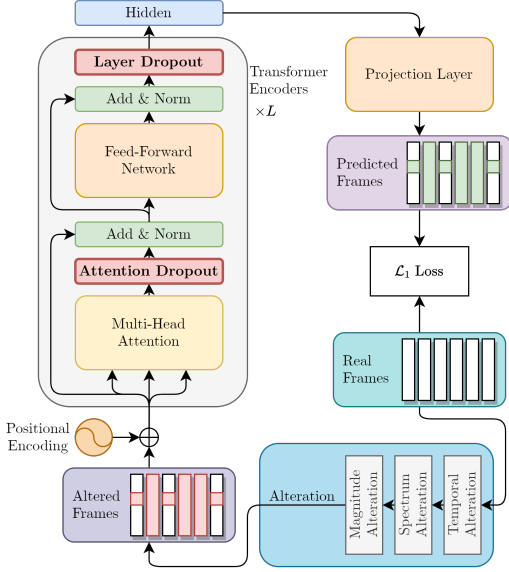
Hidden

Layer Dropout

Add & Norm

Feed-Forward Network

Add & Norm

Attention Dropout

Multi-Head Attention

Transformer Encoders $\times L$

Positional Encoding

Altered Frames

Projection Layer

Predicted Frames

$\mathcal{L}_1$ Loss

Real Frames

Alteration

Magnitude Alteration

Spectrum Alteration

Temporal Alteration